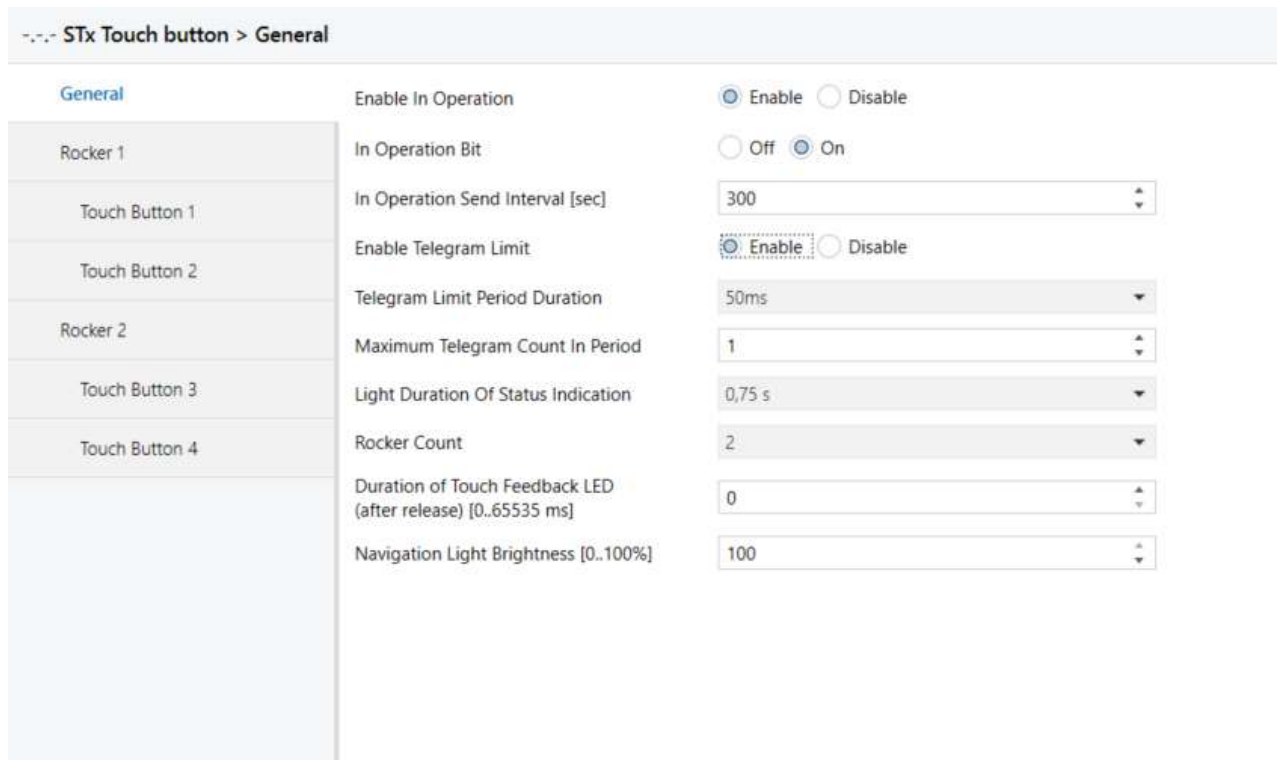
-.-.- STx Touch button > General

General

Rocker 1

Touch Button 1

Touch Button 2

Rocker 2

Touch Button 3

Touch Button 4

Enable In Operation Enable Disable

In Operation Bit Off On

In Operation Send Interval [sec] 300

Enable Telegram Limit Enable Disable

Telegram Limit Period Duration 50ms

Maximum Telegram Count In Period 1

Light Duration Of Status Indication 0,75 s

Rocker Count 2

Duration of Touch Feedback LED (after release) [0..65535 ms] 0

Navigation Light Brightness [0..100%] 100